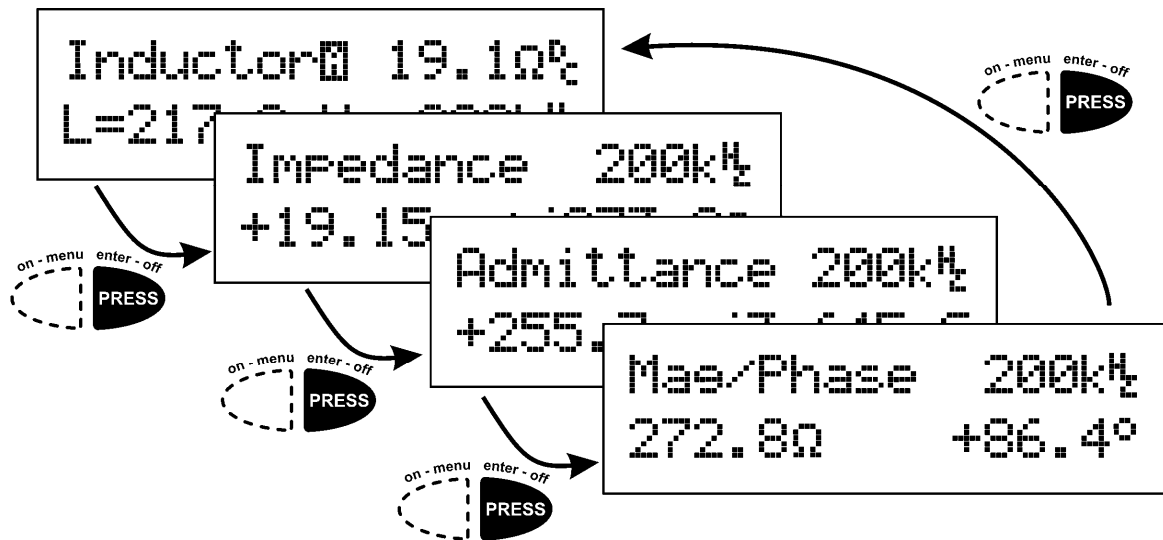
Inductor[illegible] 19.1Ω℅
L=217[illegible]

Impedance 200k½
+19.15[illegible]

Admittance 200k½
+255.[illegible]

Mag/Phase 200k½
272.8Ω +86.4°

on - menu enter - off
PRESS

on - menu enter - off
PRESS

on - menu enter - off
PRESS

on - menu enter - off
PRESS